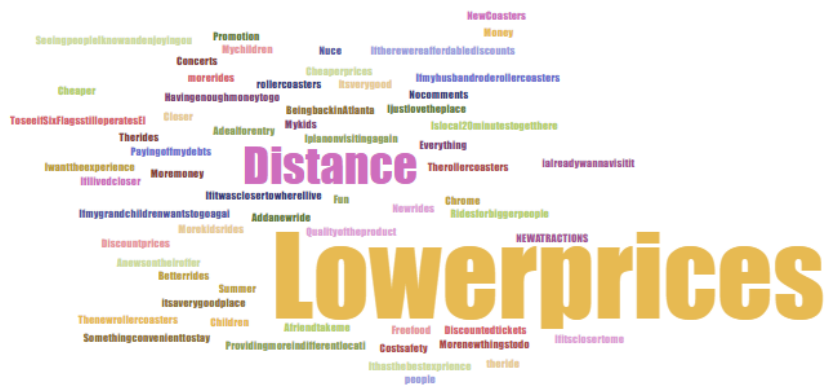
NewCoasters
Money
Seeingpeopleiknowandenjoyingon
Promotion
Mychildren
Nuce
Iftherewereaffordablediscounts
Concerts
morerides
rollercoasters
Cheaperprices
Itsverygood
Ifmyhusbandroderollercoasters
Cheaper
Havingenoughmoneytogo
BeingbackinAtlanta
Nocomments
ToseeitSixFlagsstilloperatesEl
Closer
Ijustlovetheplace
Therides
Mykids
Adealforentry
Islocal20minutestogetthere
Iplanonvisitingagain
Iwanttheexperience
Payingoffmydebts
Everything
Distance
Ifilivedcloser
Moremoney
Therollercoasters
Ialreadywannavisitit
Ifitwasclosertowhereilive
Fun
Chrome
Ifmygrandchildrenwantstogoagai
Addanewride
Newrides
Ridesforbiggerpeople
Morekidsrides
Qualityoftheproduct
Discountprices
NEWATRACTIONS
Anewseatheroller
Betterrides
Lowerprices
Summer
Itsaverygoodplace
Thenewrollercoasters
Children
Afriendtakeme
Freefood
Discountedtickets
Ifitscloserteme
Somethingconvenienttostay
Providingmoreindifferentlocati
Costsafety
Morenewthingstodo
Itbesthebestexprience
theride
people